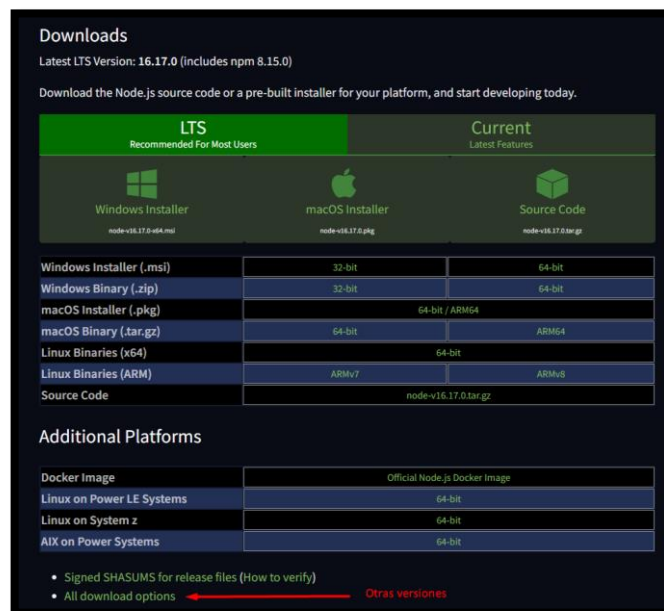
Downloads

Latest LTS Version: 16.17.0 (includes npm 8.15.0)

Download the Node.js source code or a pre-built installer for your platform, and start developing today.

LTS
Recommended For Most Users

Current
Latest Features

Windows Installer
node-v16.17.0-x64.msi

macOS Installer
node-v16.17.0.pkg

Source Code
node-v16.17.0.tar.gz

| | | |
|---|---|---|
| Windows Installer (.msi) | 32-bit | 64-bit |
| Windows Binary (.zip) | 32-bit | 64-bit |
| macOS Installer (.pkg) | 64-bit / ARM64 | |
| macOS Binary (.tar.gz) | 64-bit | ARM64 |
| Linux Binaries (x64) | 64-bit | |
| Linux Binaries (ARM) | ARMv7 | ARMv8 |
| Source Code | node-v16.17.0.tar.gz | |

Additional Platforms

| | |
|---|---|
| Docker Image | Official Node.js Docker Image |
| Linux on Power LE Systems | 64-bit |
| Linux on System z | 64-bit |
| AIX on Power Systems | 64-bit |

• Signed SHASUMS for release files (How to verify)
• All download options

Otras versiones